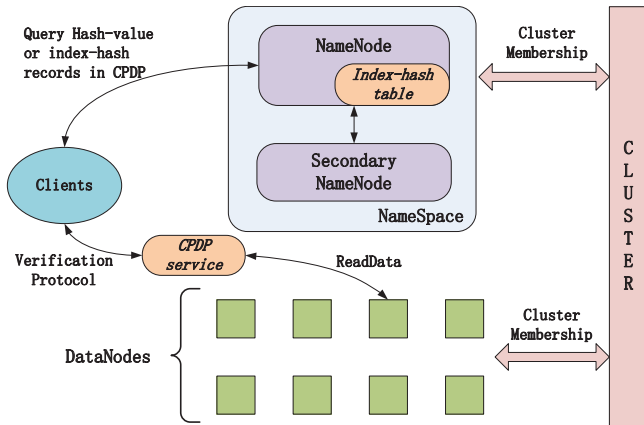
Query Hash-value or index-hash records in CPDP

NameNode

Index-hash table

Secondary NameNode

NameSpace

Cluster Membership

Clients

Verification Protocol

CPDP service

ReadData

DataNodes

Cluster Membership

C L U S T E R